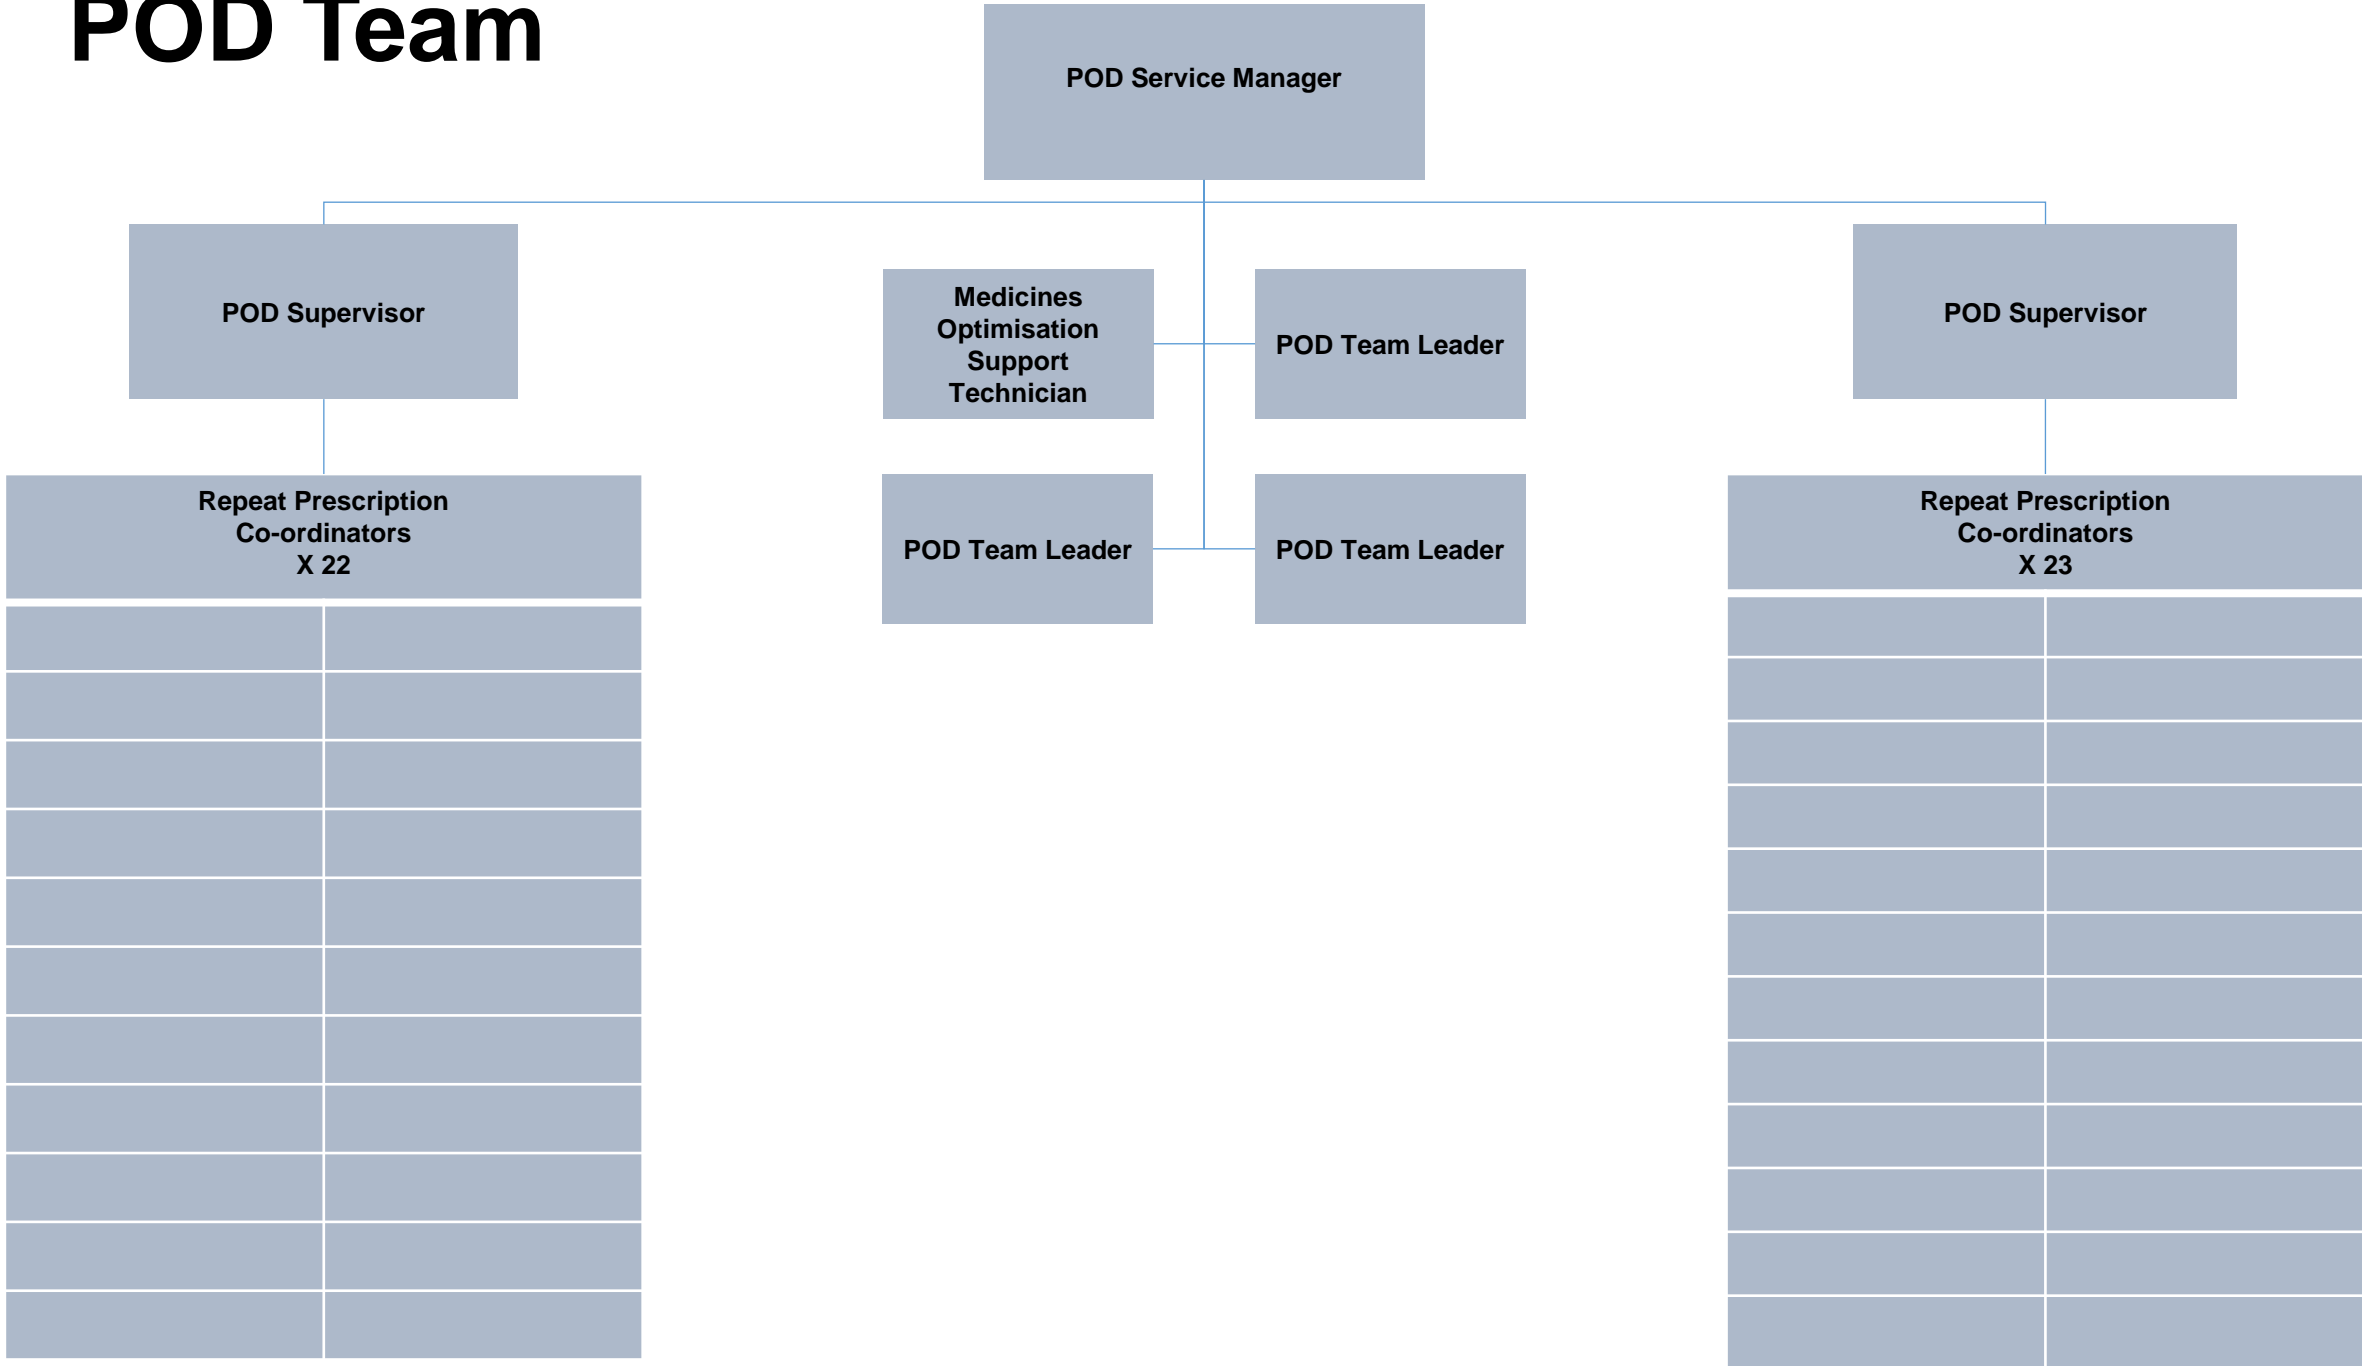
POD Team

POD Service Manager

POD Supervisor

Medicines Optimisation Support Technician

POD Team Leader

POD Supervisor

Repeat Prescription Co-ordinators X 22

POD Team Leader

POD Team Leader

Repeat Prescription Co-ordinators X 23